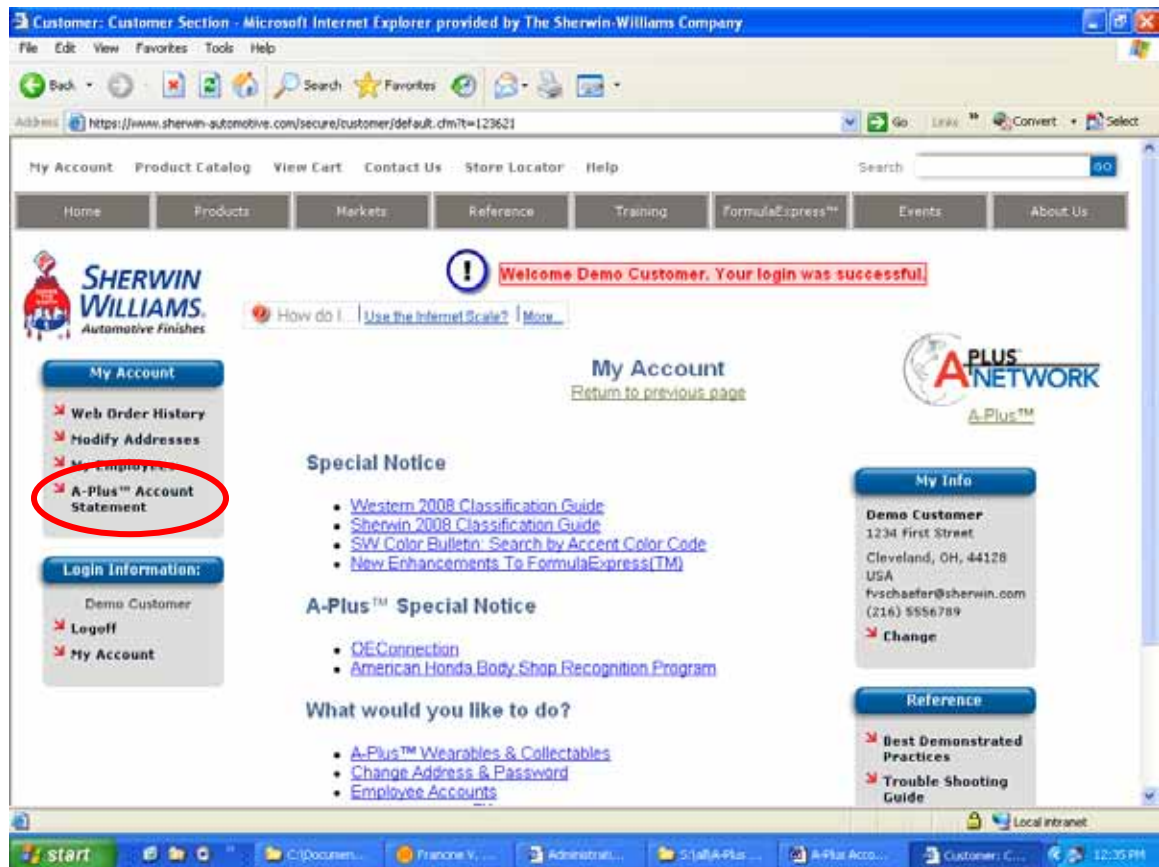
Customer: Customer Section - Microsoft Internet Explorer provided by The Sherwin-Williams Company

File Edit View Favorites Tools Help

Back Search Favorites

Address https://www.sherwin-automotive.com/secure/customer/default.cfm?t=123621 Go Links Convert Select

My Account Product Catalog View Cart Contact Us Store Locator Help Search GO

Home Products Markets Reference Training FormulaExpress™ Events About Us

SHERWIN WILLIAMS. Automotive Finishes

Welcome Demo Customer. Your login was successful.

How do I... Use the Internet Scale? More...

My Account

Return to previous page

A PLUS NETWORK

A-Plus™

My Account

Web Order History

Modify Addresses

My Employees

A-Plus™ Account Statement

Login Information:

Demo Customer

Logoff

My Account

Special Notice

- Western 2008 Classification Guide
- Sherwin 2008 Classification Guide
- SW Color Bulletin: Search by Accent Color Code
- New Enhancements To FormulaExpress(TM)

A-Plus™ Special Notice

- OEConnection
- American Honda Body Shop Recognition Program

What would you like to do?

- A-Plus™ Wearables & Collectables
- Change Address & Password
- Employee Accounts

My Info

Demo Customer
1234 First Street
Cleveland, OH, 44128
USA
fvschaefer@sherwin.com
(216) 5556789

Change

Reference

Best Demonstrated Practices

Trouble Shooting Guide

Local intranet

start C:\Documen... Francine V.... Administrati... S:\all\A-Plus ... A-Plus Acco... Customer: C... 12:35 PM